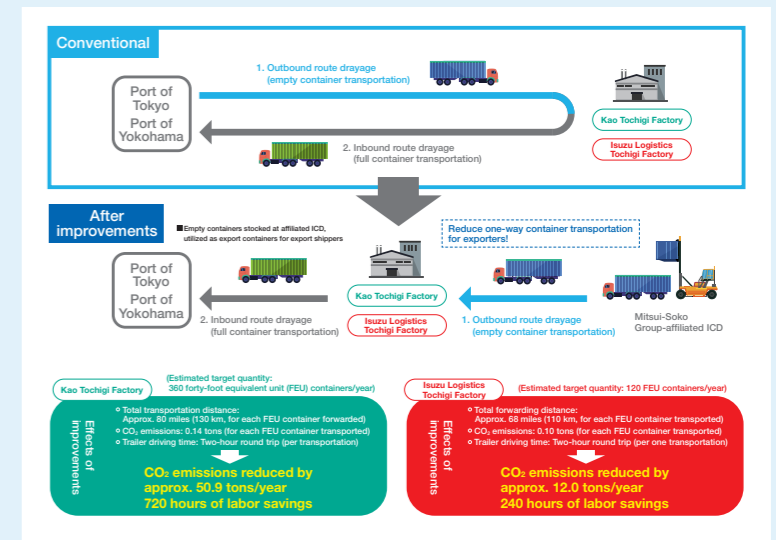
Conventional

Port of Tokyo
Port of Yokohama

1. Outbound route drayage (empty container transportation)

2. Inbound route drayage (full container transportation)

Kao Tochigi Factory

Isuzu Logistics Tochigi Factory

After improvements

■Empty containers stocked at affiliated ICD, utilized as export containers for export shippers

Reduce one-way container transportation for exporters!

Port of Tokyo
Port of Yokohama

2. Inbound route drayage (full container transportation)

Kao Tochigi Factory

Isuzu Logistics Tochigi Factory

1. Outbound route drayage (empty container transportation)

Mitsui-Soko Group-affiliated ICD

Kao Tochigi Factory

(Estimated target quantity: 360 forty-foot equivalent unit (FEU) containers/year)

Effects of improvements

• Total transportation distance: Approx. 80 miles (130 km, for each FEU container forwarded)
• $CO_2$ emissions: 0.14 tons (for each FEU container transported)
• Trailer driving time: Two-hour round trip (per transportation)

$CO_2$ emissions reduced by approx. 50.9 tons/year
720 hours of labor savings

Isuzu Logistics Tochigi Factory

(Estimated target quantity: 120 FEU containers/year)

Effects of improvements

• Total forwarding distance: Approx. 68 miles (110 km, for each FEU container transported)
• $CO_2$ emissions: 0.10 tons (for each FEU container transported)
• Trailer driving time: Two-hour round trip (per one transportation)

$CO_2$ emissions reduced by approx. 12.0 tons/year
240 hours of labor savings